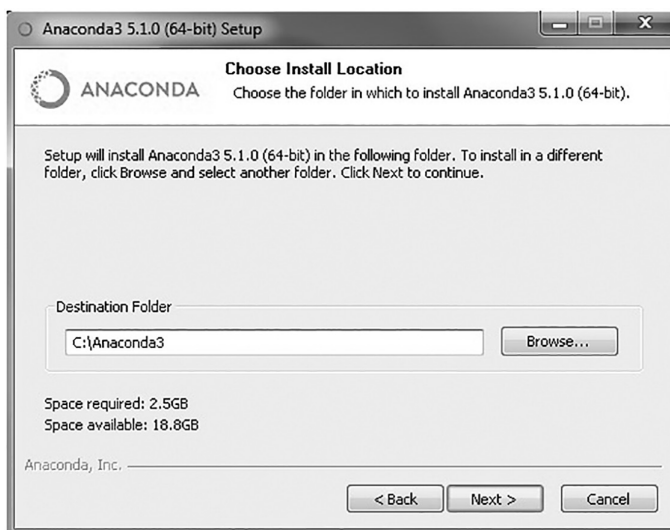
Anaconda3 5.1.0 (64-bit) Setup

ANACONDA

Choose Install Location

Choose the folder in which to install Anaconda3 5.1.0 (64-bit).

Setup will install Anaconda3 5.1.0 (64-bit) in the following folder. To install in a different folder, click Browse and select another folder. Click Next to continue.

Destination Folder

C:\Anaconda3

Browse...

Space required: 2.5GB
Space available: 18.8GB

Anaconda, Inc.

< Back

Next >

Cancel